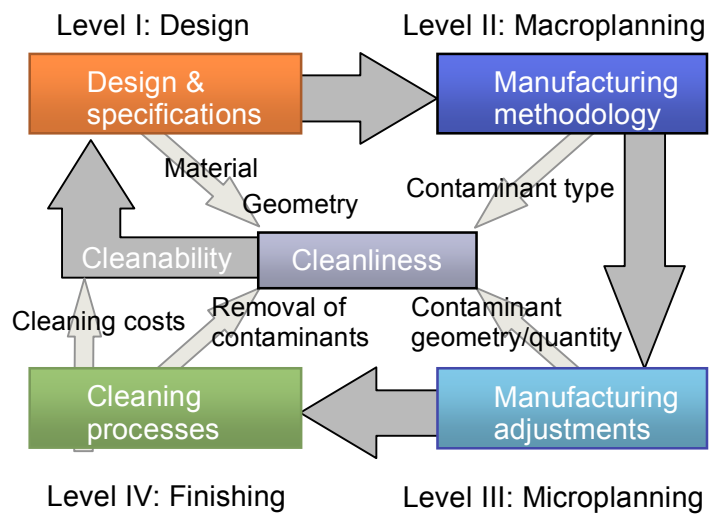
Level I: Design

Level II: Macroplanning

Design & specifications

Manufacturing methodology

Material

Geometry

Contaminant type

Cleanability

Cleanliness

Cleaning costs

Removal of contaminants

Contaminant geometry/quantity

Cleaning processes

Manufacturing adjustments

Level IV: Finishing

Level III: Microplanning